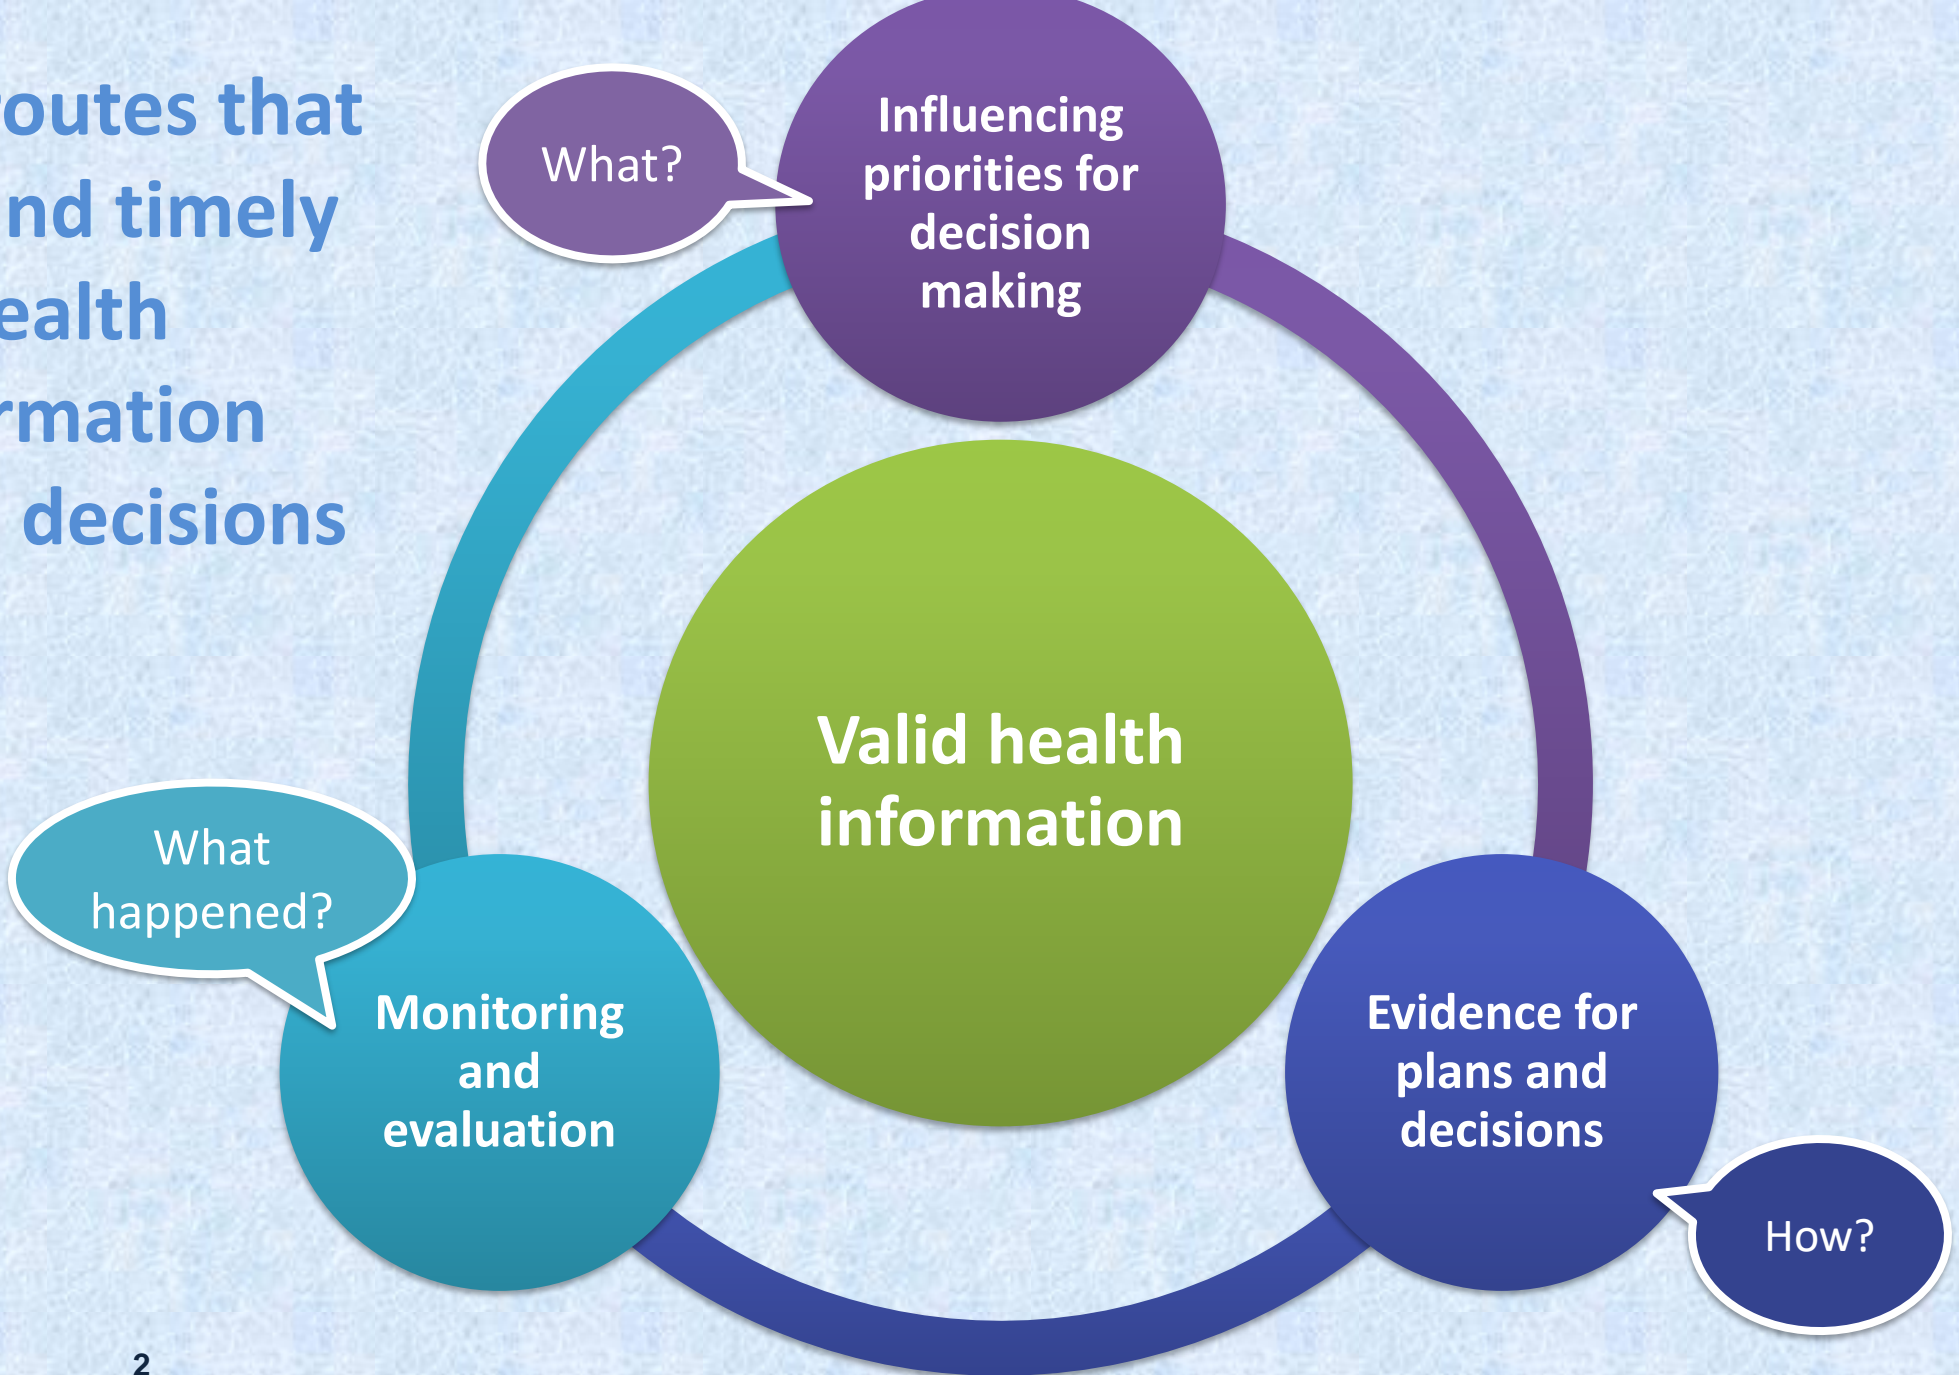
outes that
nd timely
ealth
rmation
decisions

What?

Influencing priorities for decision making

Valid health information

What happened?

Monitoring and evaluation

Evidence for plans and decisions

How?

2